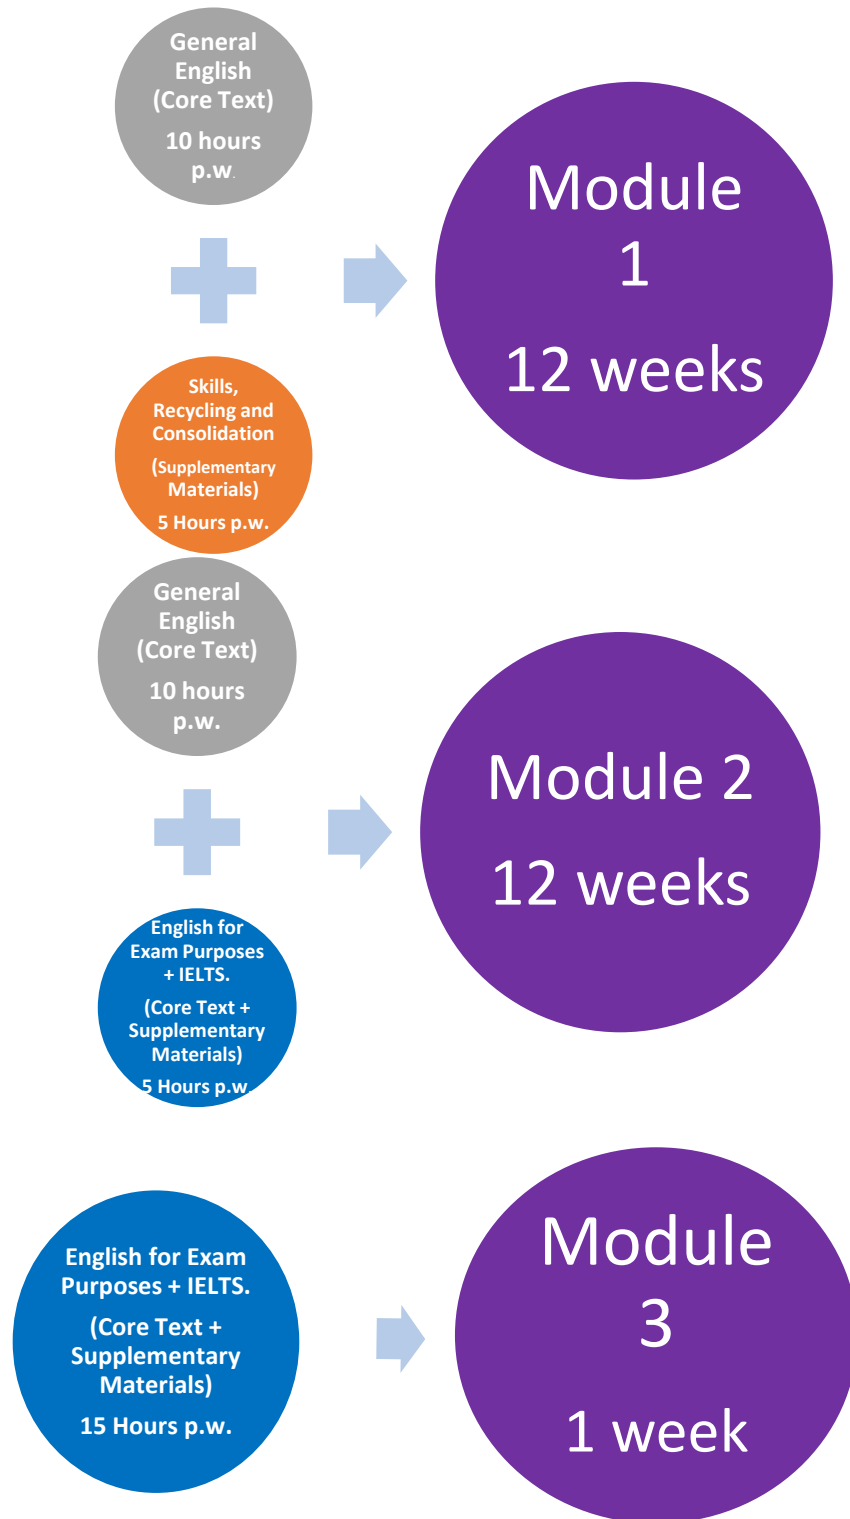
General English (Core Text)

10 hours p.w.

Skills, Recycling and Consolidation

(Supplementary Materials)

5 Hours p.w.

Module 1

12 weeks

General English (Core Text)

10 hours p.w.

English for Exam Purposes + IELTS.

(Core Text + Supplementary Materials)

5 Hours p.w.

Module 2

12 weeks

English for Exam Purposes + IELTS.

(Core Text + Supplementary Materials)

15 Hours p.w.

Module 3

1 week